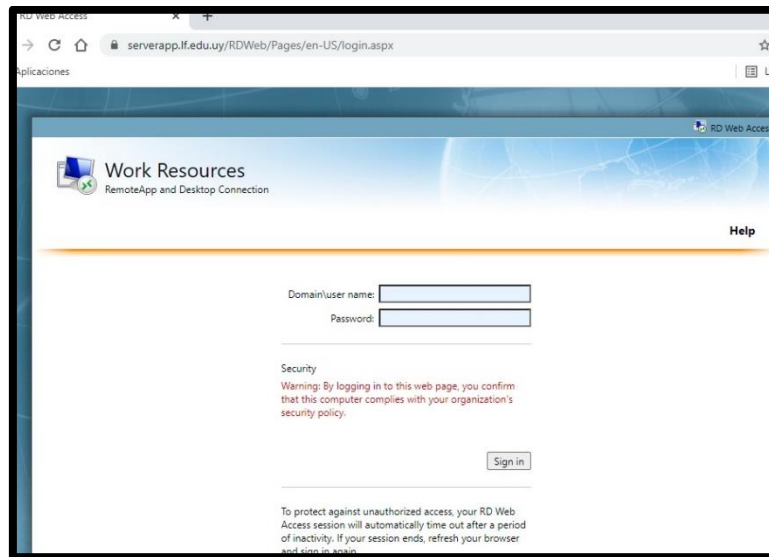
RD Web Access

serverapp.lf.edu.uy/RDWeb/Pages/en-US/login.aspx

Aplicaciones

RD Web Acces

Work Resources
RemoteApp and Desktop Connection

Help

Domain\user name:
Password:

Security
Warning: By logging in to this web page, you confirm that this computer complies with your organization's security policy.

Sign in

To protect against unauthorized access, your RD Web Access session will automatically time out after a period of inactivity. If your session ends, refresh your browser and sign in again.